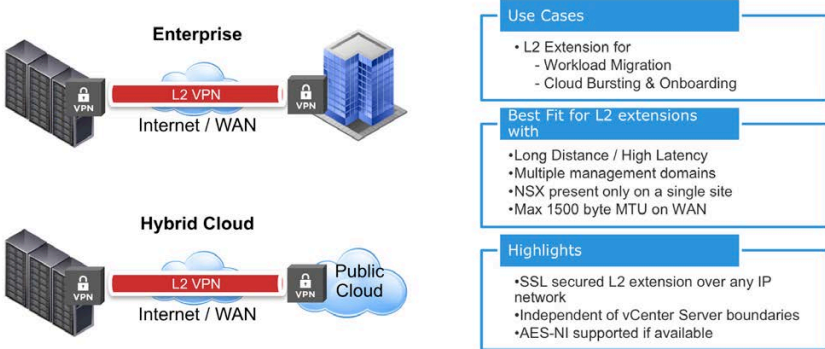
Enterprise

VPN

L2 VPN

VPN

Internet / WAN

Hybrid Cloud

VPN

L2 VPN

VPN

Public Cloud

Internet / WAN

Use Cases

• L2 Extension for
- Workload Migration
- Cloud Bursting & Onboarding

Best Fit for L2 extensions with

•Long Distance / High Latency
•Multiple management domains
•NSX present only on a single site
•Max 1500 byte MTU on WAN

Highlights

•SSL secured L2 extension over any IP network
•Independent of vCenter Server boundaries
•AES-NI supported if available